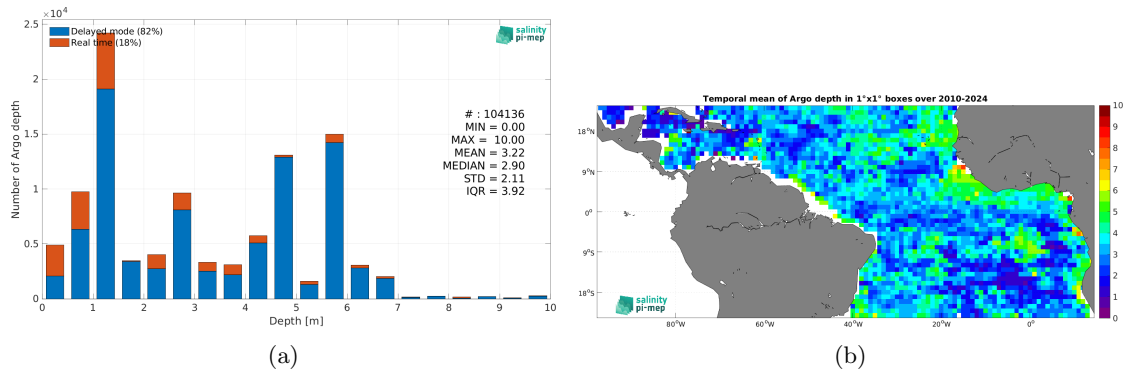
$\times 10^4$
2.5
2
1.5
1
0.5
0
Number of Argo depth
Delayed mode (82%)
Real time (18%)
salinity pi-mep
# : 104136
MIN = 0.00
MAX = 10.00
MEAN = 3.22
MEDIAN = 2.90
STD = 2.11
IQR = 3.92
0 1 2 3 4 5 6 7 8 9 10
Depth [m]
(a)

Temporal mean of Argo depth in 1°x1° boxes over 2010-2024
18°N
9°N
0°
9°S
18°S
80°W 60°W 40°W 20°W 0°
salinity pi-mep
10
9
8
7
6
5
4
3
2
1
0
(b)